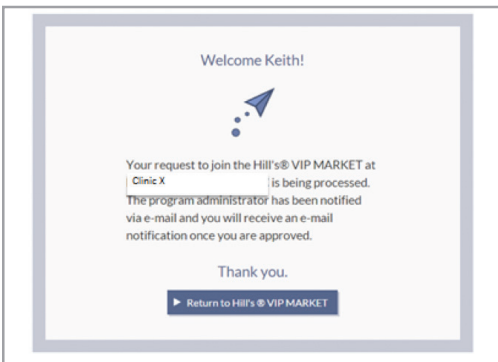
Welcome Keith!

Your request to join the Hill's® VIP MARKET at Clinic X is being processed. The program administrator has been notified via e-mail and you will receive an e-mail notification once you are approved.

Thank you.

Return to Hill's ® VIP MARKET